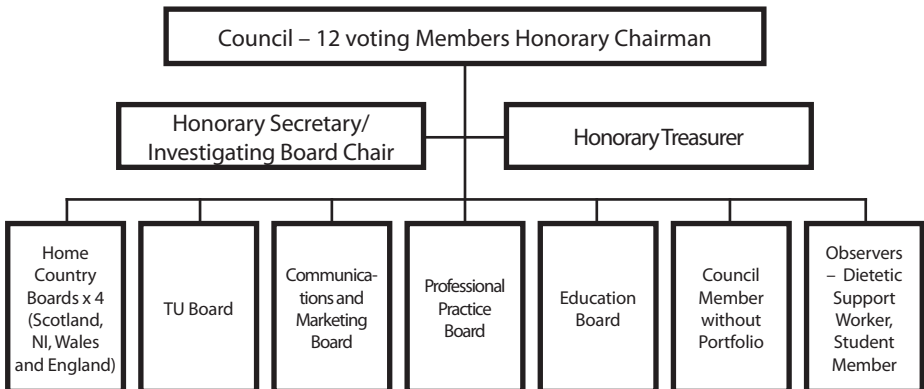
Council – 12 voting Members Honorary Chairman

Honorary Secretary/ Investigating Board Chair

Honorary Treasurer

Home Country Boards x 4 (Scotland, NI, Wales and England)

TU Board

Communications and Marketing Board

Professional Practice Board

Education Board

Council Member without Portfolio

Observers – Dietetic Support Worker, Student Member